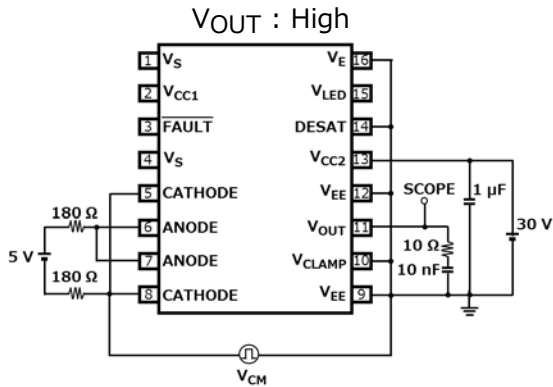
$V_{OUT}$ : High

1 $V_S$
2 $V_{CC1}$
3 $\overline{FAULT}$
4 $V_S$
5 CATHODE
6 ANODE
7 ANODE
8 CATHODE

$V_E$ 16
$V_{LED}$ 15
DESAT 14
$V_{CC2}$ 13
$V_{EE}$ 12
$V_{OUT}$ 11
$V_{CLAMP}$ 10
$V_{EE}$ 9

180 Ω
180 Ω
5 V
SCOPE
1 µF
30 V
10 Ω
10 nF
$V_{CM}$